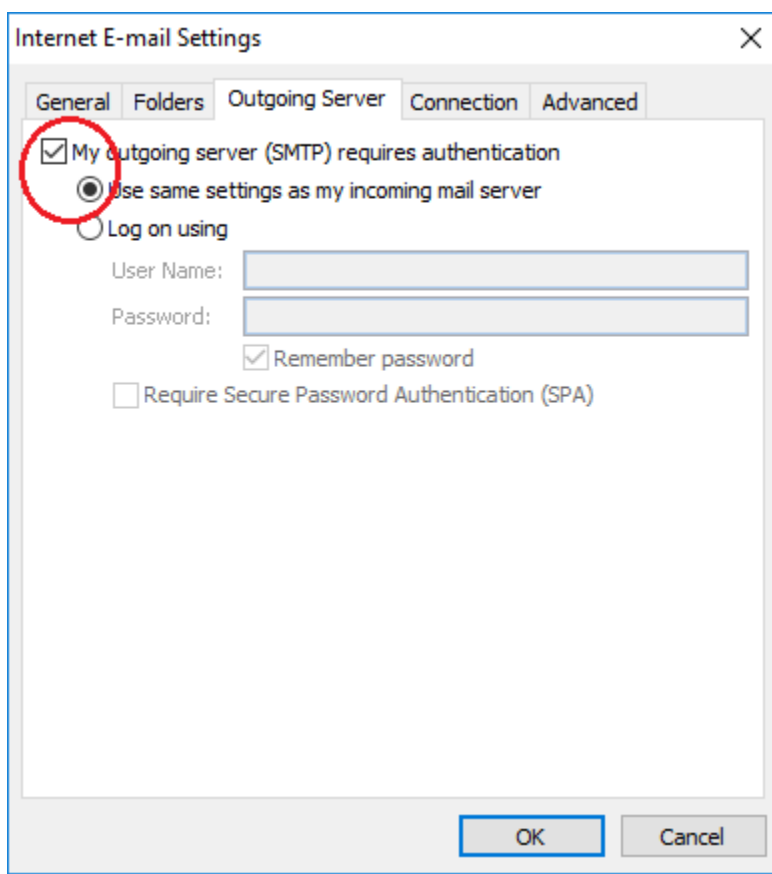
Internet E-mail Settings

×

General
Folders
Outgoing Server
Connection
Advanced

My outgoing server (SMTP) requires authentication

Use same settings as my incoming mail server

Log on using

User Name:

Password:

Remember password

Require Secure Password Authentication (SPA)

OK

Cancel